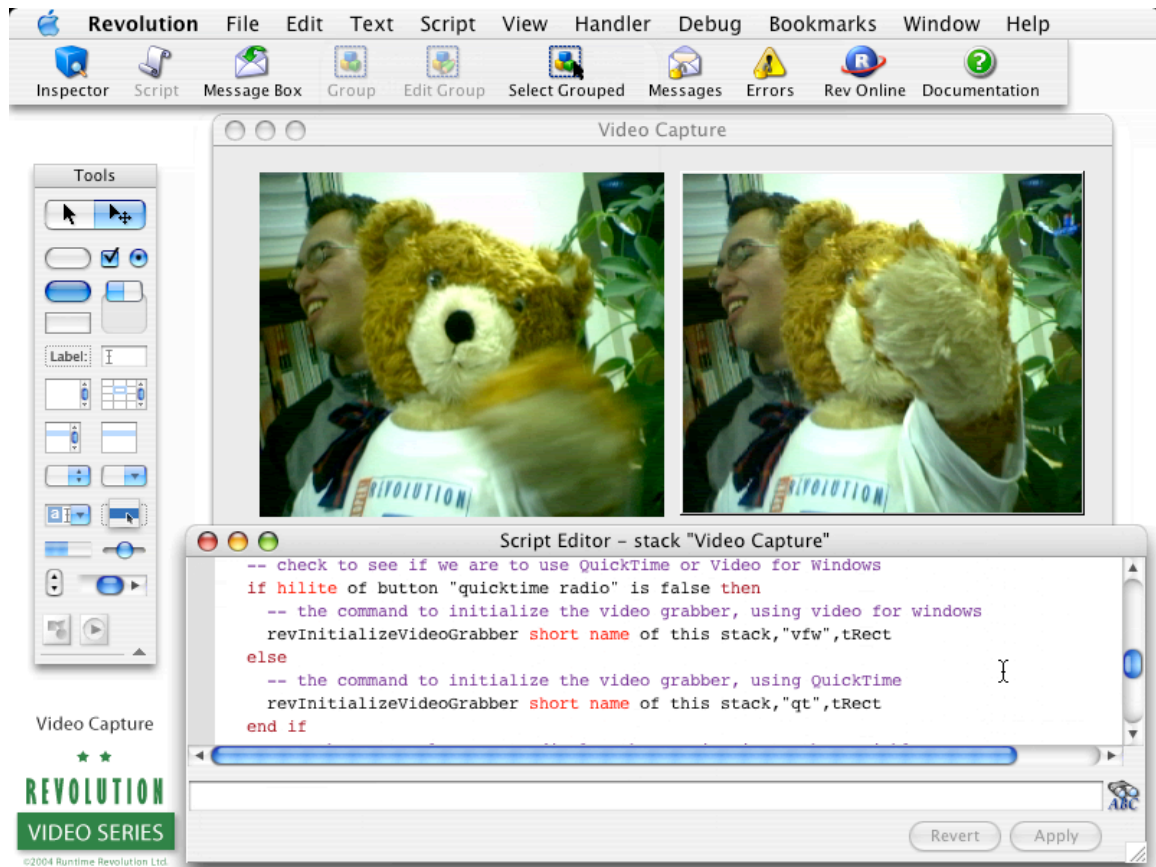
Revolution File Edit Text Script View Handler Debug Bookmarks Window Help

Inspector Script Message Box Group Edit Group Select Grouped Messages Errors Rev Online Documentation

Video Capture

Tools

Label:

REVOLUTION

REVOLUTION

Script Editor - stack "Video Capture"

-- check to see if we are to use QuickTime or Video for Windows
if hilite of button "quicktime radio" is false then
  -- the command to initialize the video grabber, using video for windows
  revInitializeVideoGrabber short name of this stack,"vfw",tRect
else
  -- the command to initialize the video grabber, using QuickTime
  revInitializeVideoGrabber short name of this stack,"qt",tRect
end if

Revert Apply

Video Capture

REVOLUTION
VIDEO SERIES
©2004 Runtime Revolution Ltd.